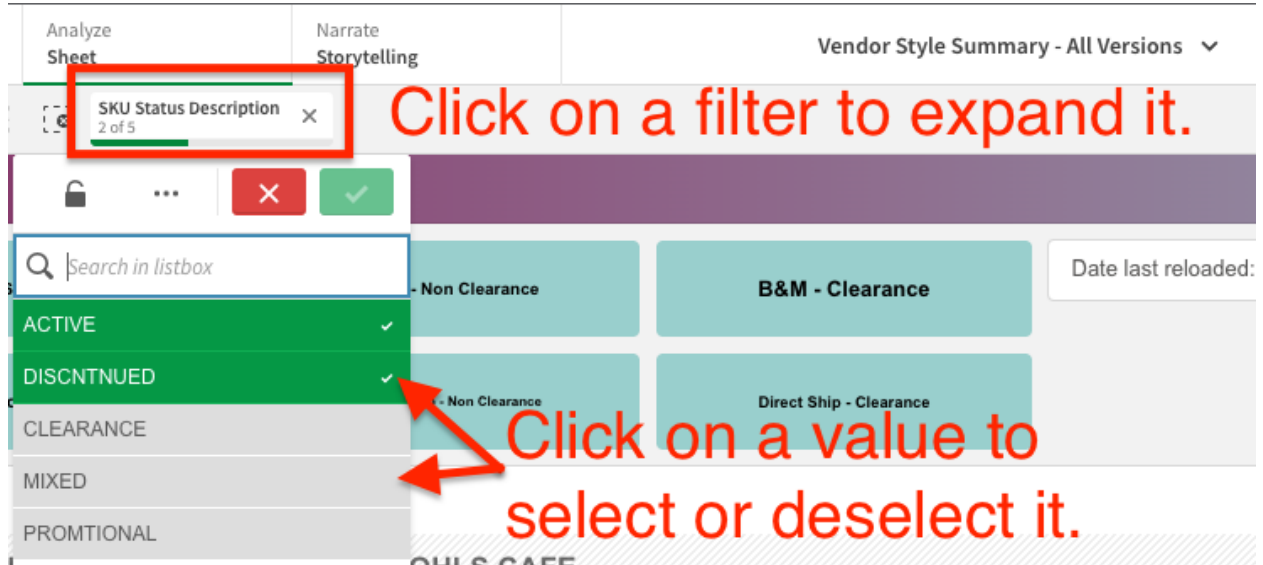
Analyze
Sheet

Narrate
Storytelling

Vendor Style Summary - All Versions

SKU Status Description
2 of 5

Click on a filter to expand it.

Search in listbox

ACTIVE
DISCNTNUED
CLEARANCE
MIXED
PROMTIONAL

- Non Clearance

B&M - Clearance

Date last reloaded:

- Non Clearance

Direct Ship - Clearance

Click on a value to select or deselect it.

OHLS CAFE